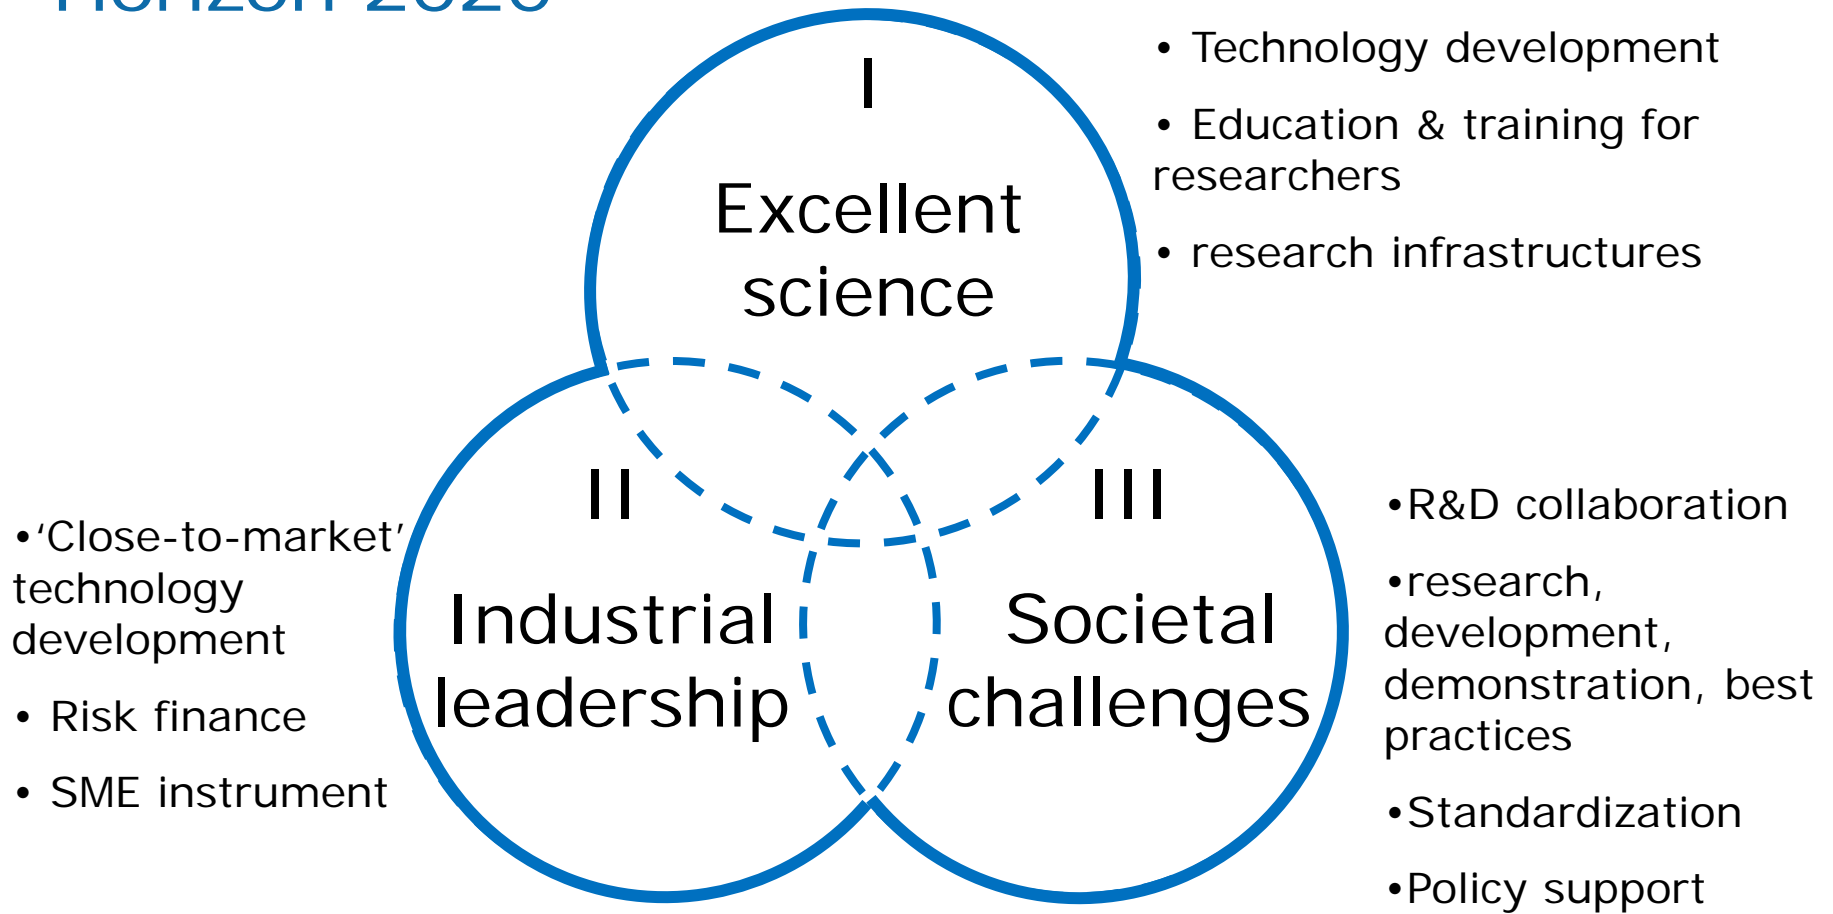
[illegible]

I

Excellent science

• Technology development

• Education & training for researchers

• research infrastructures

II

Industrial leadership

•'Close-to-market' technology development

• Risk finance

• SME instrument

III

Societal challenges

•R&D collaboration

•research, development, demonstration, best practices

•Standardization

•Policy support